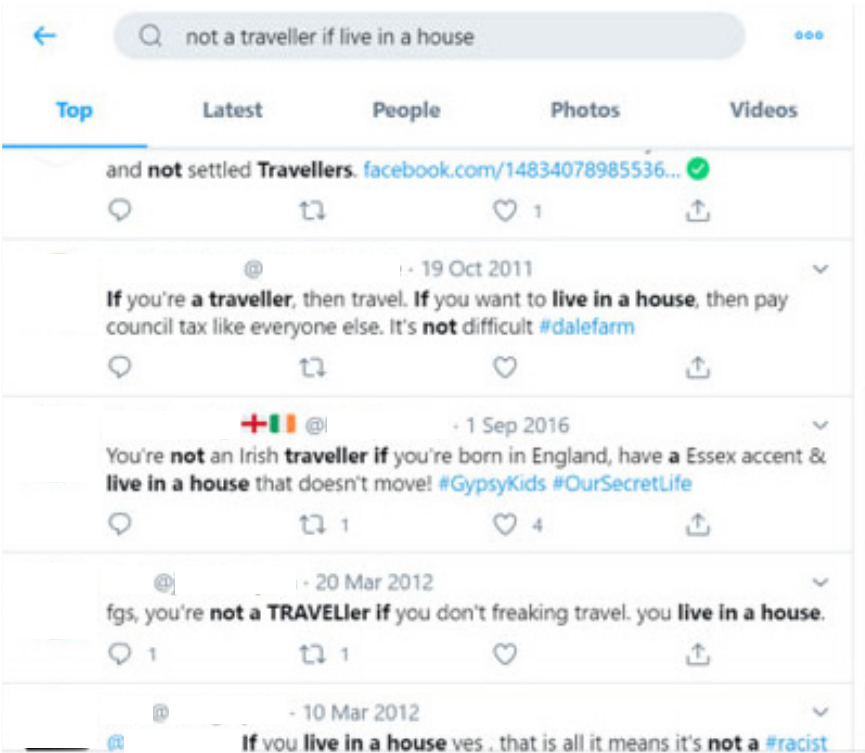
not a traveller if live in a house

Top Latest People Photos Videos

and **not** settled **Travellers**. facebook.com/14834078985536...

1

@ · 19 Oct 2011
**If** you're **a traveller**, then travel. **If** you want to **live in a house**, then pay council tax like everyone else. It's **not** difficult #dalefarm

@ · 1 Sep 2016
You're **not** an Irish **traveller if** you're born in England, have **a** Essex accent & **live in a house** that doesn't move! #GypsyKids #OurSecretLife

1 4

@ · 20 Mar 2012
fgs, you're **not a TRAVELler if** you don't freaking travel. you **live in a house**.

1 1

@ · 10 Mar 2012
@ **If** you **live in a house** yes . that is all it means it's **not a** #racist